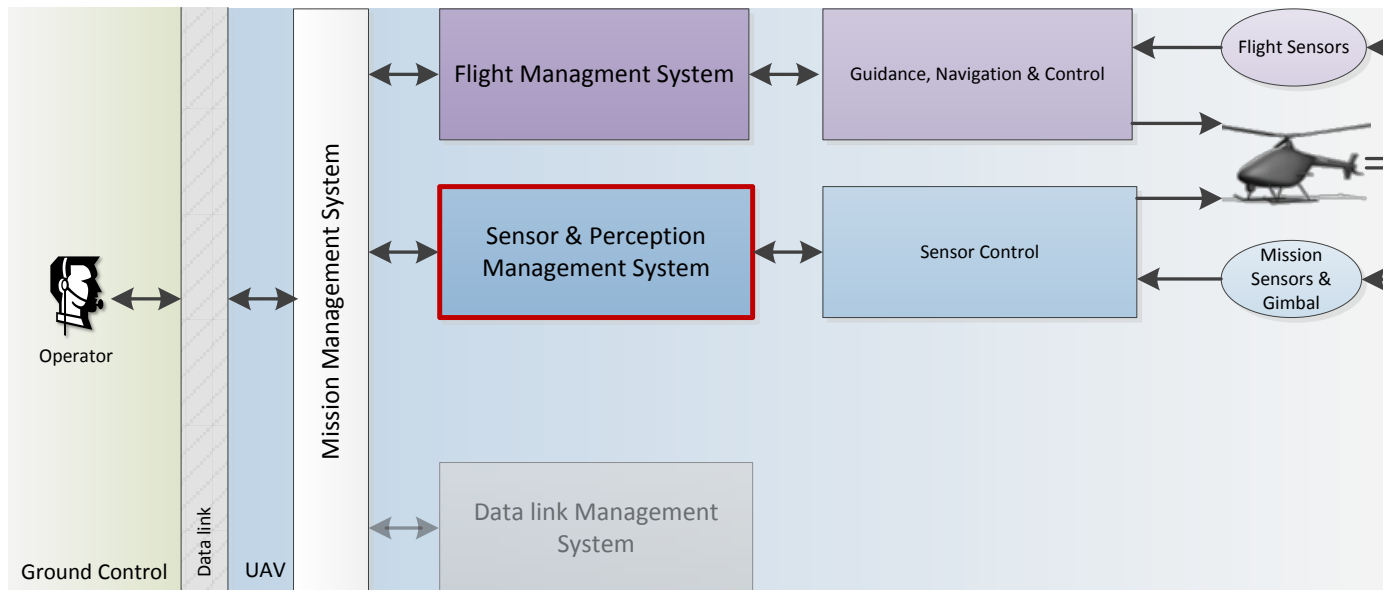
Flight Managment System

Guidance, Navigation & Control

Flight Sensors

Mission Management System

Sensor & Perception Management System

Sensor Control

Mission Sensors & Gimbal

Operator

Data link Management System

Ground Control

Data link

UAV